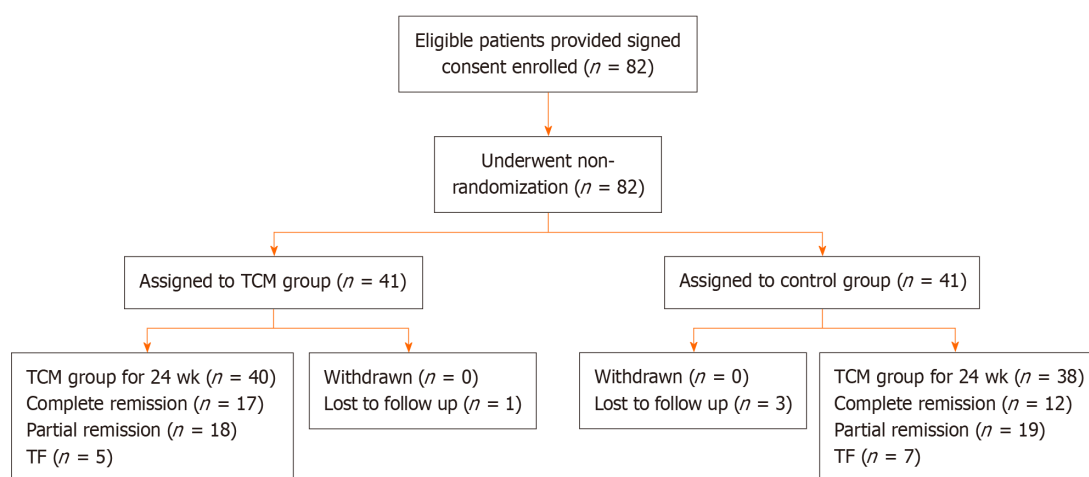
Eligible patients provided signed consent enrolled ($n$ = 82)

Underwent non-randomization ($n$ = 82)

Assigned to TCM group ($n$ = 41)

Assigned to control group ($n$ = 41)

TCM group for 24 wk ($n$ = 40)
Complete remission ($n$ = 17)
Partial remission ($n$ = 18)
TF ($n$ = 5)

Withdrawn ($n$ = 0)
Lost to follow up ($n$ = 1)

Withdrawn ($n$ = 0)
Lost to follow up ($n$ = 3)

TCM group for 24 wk ($n$ = 38)
Complete remission ($n$ = 12)
Partial remission ($n$ = 19)
TF ($n$ = 7)